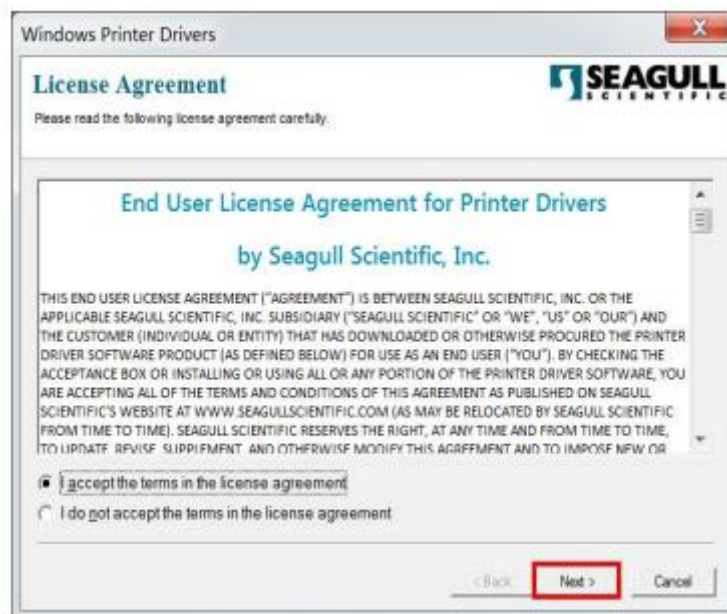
Windows Printer Drivers

License Agreement

Please read the following license agreement carefully.

SEAGULL SCIENTIFIC

End User License Agreement for Printer Drivers

by Seagull Scientific, Inc.

THIS END USER LICENSE AGREEMENT ("AGREEMENT") IS BETWEEN SEAGULL SCIENTIFIC, INC. OR THE APPLICABLE SEAGULL SCIENTIFIC, INC. SUBSIDIARY ("SEAGULL SCIENTIFIC" OR "WE", "US" OR "OUR") AND THE CUSTOMER (INDIVIDUAL OR ENTITY) THAT HAS DOWNLOADED OR OTHERWISE PROCURED THE PRINTER DRIVER SOFTWARE PRODUCT (AS DEFINED BELOW) FOR USE AS AN END USER ("YOU"). BY CHECKING THE ACCEPTANCE BOX OR INSTALLING OR USING ALL OR ANY PORTION OF THE PRINTER DRIVER SOFTWARE, YOU ARE ACCEPTING ALL OF THE TERMS AND CONDITIONS OF THIS AGREEMENT AS PUBLISHED ON SEAGULL SCIENTIFIC'S WEBSITE AT WWW.SEAGULLSCIENTIFIC.COM (AS MAY BE RELOCATED BY SEAGULL SCIENTIFIC FROM TIME TO TIME). SEAGULL SCIENTIFIC RESERVES THE RIGHT, AT ANY TIME AND FROM TIME TO TIME, TO UPDATE, REVISE, SUPPLEMENT, AND OTHERWISE MODIFY THIS AGREEMENT AND TO IMPOSE NEW OR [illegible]

I accept the terms in the license agreement

I do not accept the terms in the license agreement

< Back Next > Cancel